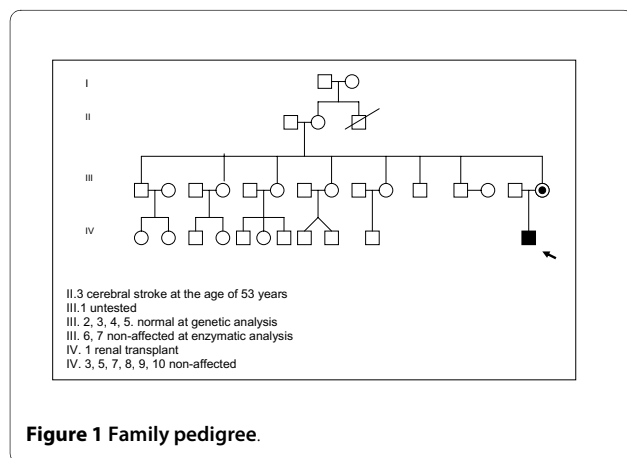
I

II

III

IV

II.3 cerebral stroke at the age of 53 years
III.1 untested
III. 2, 3, 4, 5. normal at genetic analysis
III. 6, 7 non-affected at enzymatic analysis
IV. 1 renal transplant
IV. 3, 5, 7, 8, 9, 10 non-affected

Figure 1 Family pedigree.